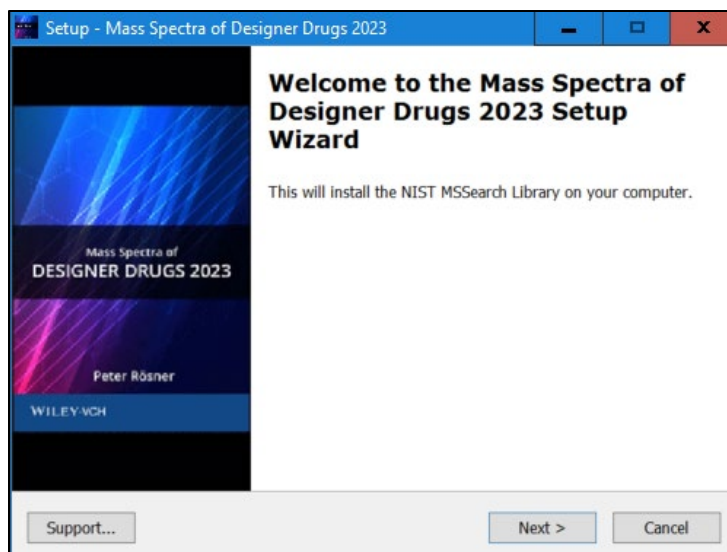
Setup - Mass Spectra of Designer Drugs 2023

Mass Spectra of
DESIGNER DRUGS 2023

Peter Rösner

WILEY-VCH

Welcome to the Mass Spectra of Designer Drugs 2023 Setup Wizard

This will install the NIST MSSearch Library on your computer.

Support...

Next >

Cancel